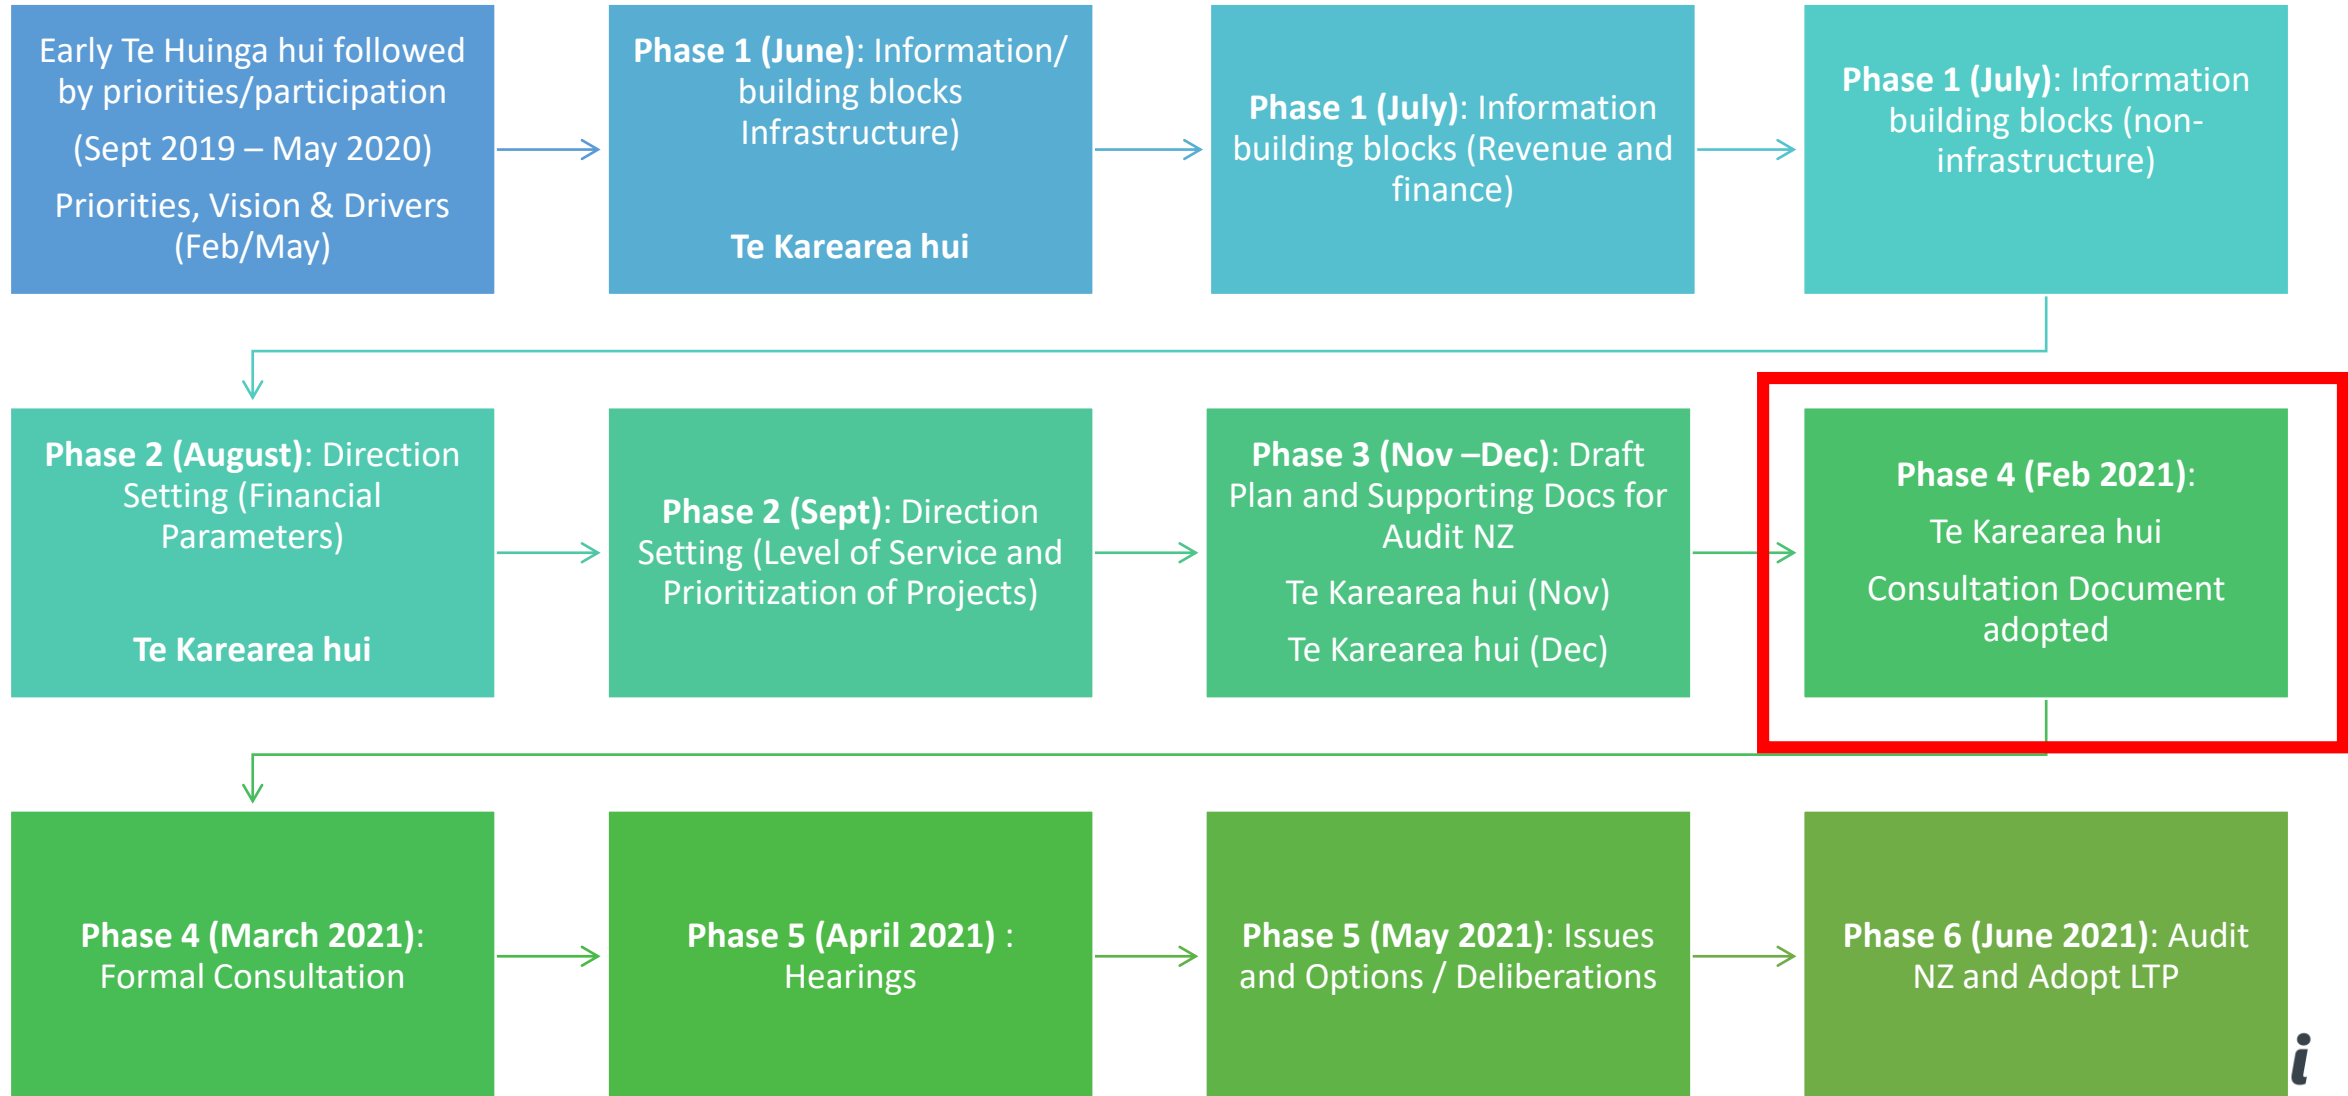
Early Te Huinga hui followed by priorities/participation

(Sept 2019 – May 2020)

Priorities, Vision & Drivers (Feb/May)

**Phase 1 (June)**: Information/ building blocks Infrastructure)

**Te Karearea hui**

**Phase 1 (July)**: Information building blocks (Revenue and finance)

**Phase 1 (July)**: Information building blocks (non-infrastructure)

**Phase 2 (August)**: Direction Setting (Financial Parameters)

**Te Karearea hui**

**Phase 2 (Sept)**: Direction Setting (Level of Service and Prioritization of Projects)

**Phase 3 (Nov –Dec)**: Draft Plan and Supporting Docs for Audit NZ

Te Karearea hui (Nov)

Te Karearea hui (Dec)

**Phase 4 (Feb 2021)**:

Te Karearea hui

Consultation Document adopted

**Phase 4 (March 2021)**: Formal Consultation

**Phase 5 (April 2021)** : Hearings

**Phase 5 (May 2021)**: Issues and Options / Deliberations

**Phase 6 (June 2021)**: Audit NZ and Adopt LTP

i